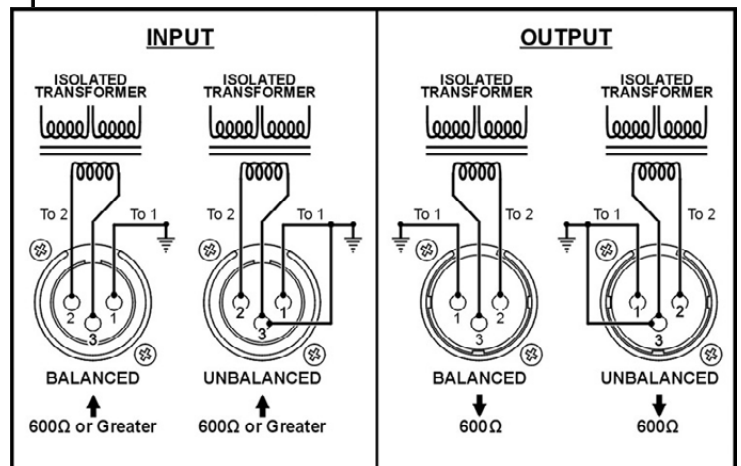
INPUT

ISOLATED TRANSFORMER

To 2
To 1
2
3
1

BALANCED

600Ω or Greater

ISOLATED TRANSFORMER

To 2
To 1
2
3
1

UNBALANCED

600Ω or Greater

OUTPUT

ISOLATED TRANSFORMER

To 1
To 2
1
3
2

BALANCED

600Ω

ISOLATED TRANSFORMER

To 1
To 2
1
3
2

UNBALANCED

600Ω